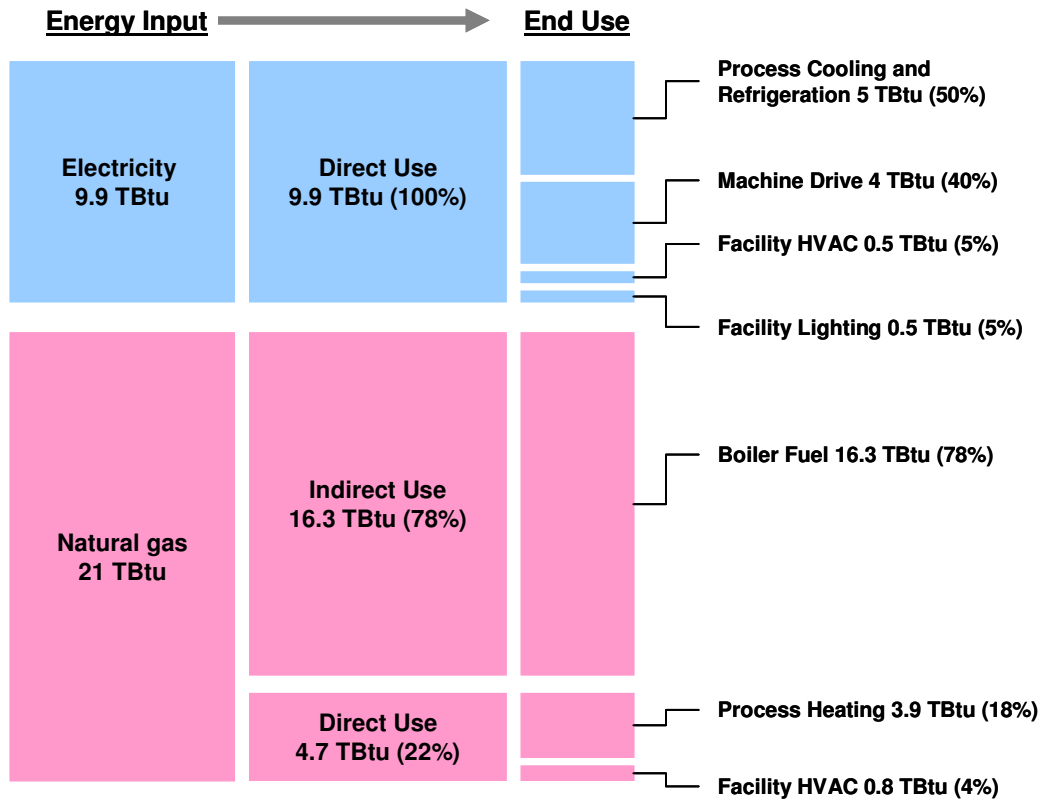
Energy Input

End Use

Electricity
9.9 TBtu

Direct Use
9.9 TBtu (100%)

Process Cooling and Refrigeration 5 TBtu (50%)

Machine Drive 4 TBtu (40%)

Facility HVAC 0.5 TBtu (5%)

Facility Lighting 0.5 TBtu (5%)

Natural gas
21 TBtu

Indirect Use
16.3 TBtu (78%)

Boiler Fuel 16.3 TBtu (78%)

Direct Use
4.7 TBtu (22%)

Process Heating 3.9 TBtu (18%)

Facility HVAC 0.8 TBtu (4%)